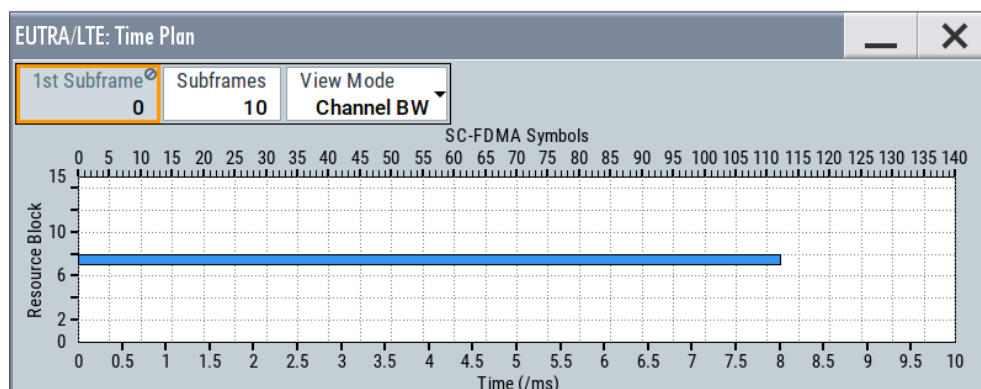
EUTRA/LTE: Time Plan

1st Subframe
0

Subframes
10

View Mode
Channel BW

SC-FDMA Symbols

0 5 10 15 20 25 30 35 40 45 50 55 60 65 70 75 80 85 90 95 100 105 110 115 120 125 130 135 140

Resource Block

15
10
6
2
0

0 0.5 1 1.5 2 2.5 3 3.5 4 4.5 5 5.5 6 6.5 7 7.5 8 8.5 9 9.5 10

Time (/ms)